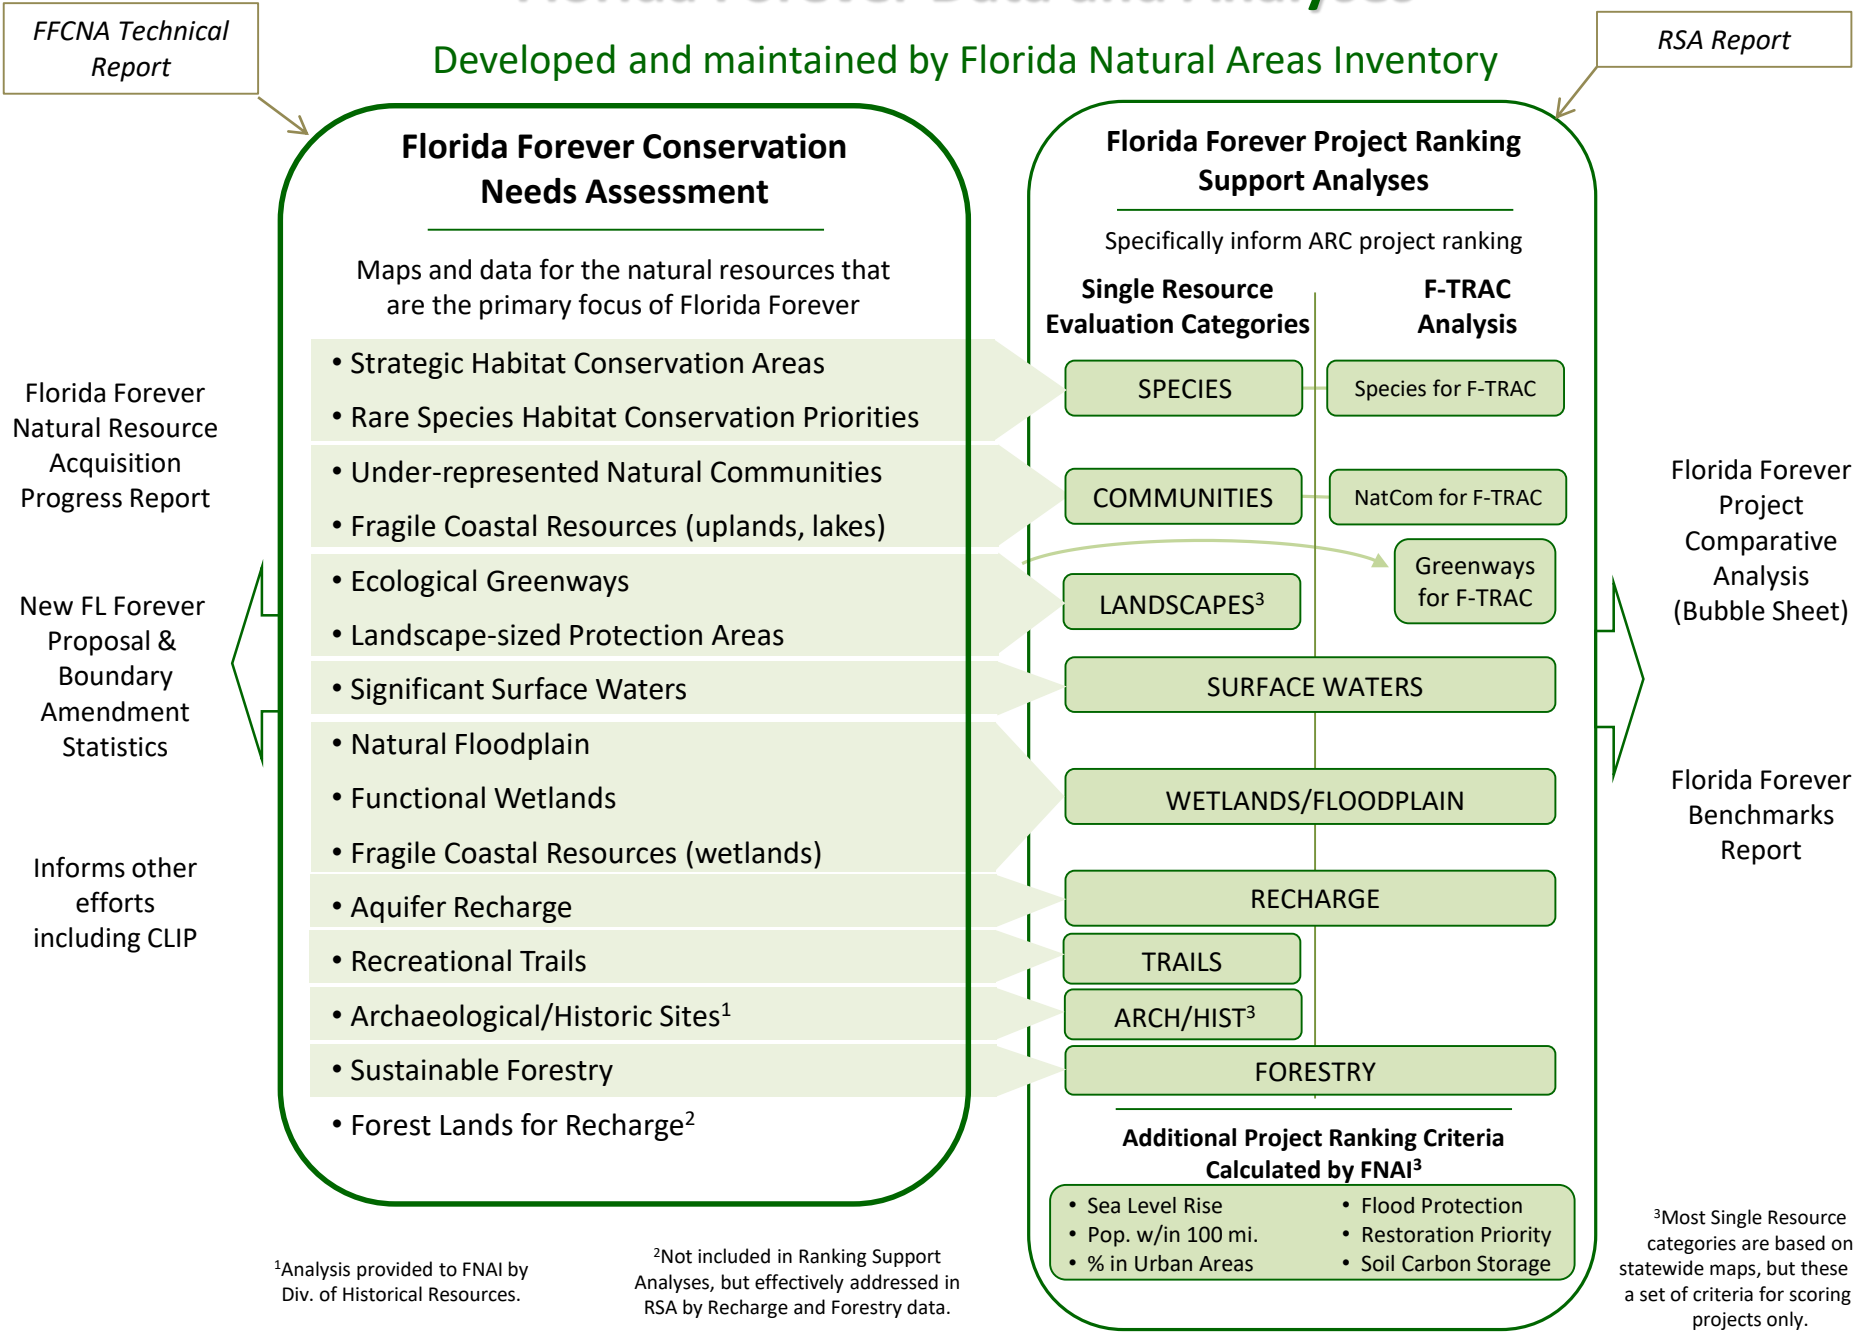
FFCNA Technical Report

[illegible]

Developed and maintained by Florida Natural Areas Inventory

RSA Report

Florida Forever Conservation Needs Assessment

Maps and data for the natural resources that are the primary focus of Florida Forever

• Strategic Habitat Conservation Areas
• Rare Species Habitat Conservation Priorities
• Under-represented Natural Communities
• Fragile Coastal Resources (uplands, lakes)
• Ecological Greenways
• Landscape-sized Protection Areas
• Significant Surface Waters
• Natural Floodplain
• Functional Wetlands
• Fragile Coastal Resources (wetlands)
• Aquifer Recharge
• Recreational Trails
• Archaeological/Historic Sites$^1$
• Sustainable Forestry
• Forest Lands for Recharge$^2$

Florida Forever Project Ranking Support Analyses

Specifically inform ARC project ranking

Single Resource Evaluation Categories

F-TRAC Analysis

SPECIES

Species for F-TRAC

COMMUNITIES

NatCom for F-TRAC

Greenways for F-TRAC

LANDSCAPES$^3$

SURFACE WATERS

WETLANDS/FLOODPLAIN

RECHARGE

TRAILS

ARCH/HIST$^3$

FORESTRY

Additional Project Ranking Criteria Calculated by FNAI$^3$

• Sea Level Rise
• Pop. w/in 100 mi.
• % in Urban Areas
• Flood Protection
• Restoration Priority
• Soil Carbon Storage

Florida Forever Natural Resource Acquisition Progress Report

New FL Forever Proposal & Boundary Amendment Statistics

Informs other efforts including CLIP

Florida Forever Project Comparative Analysis (Bubble Sheet)

Florida Forever Benchmarks Report

$^1$Analysis provided to FNAI by Div. of Historical Resources.

$^2$Not included in Ranking Support Analyses, but effectively addressed in RSA by Recharge and Forestry data.

$^3$Most Single Resource categories are based on statewide maps, but these a set of criteria for scoring projects only.